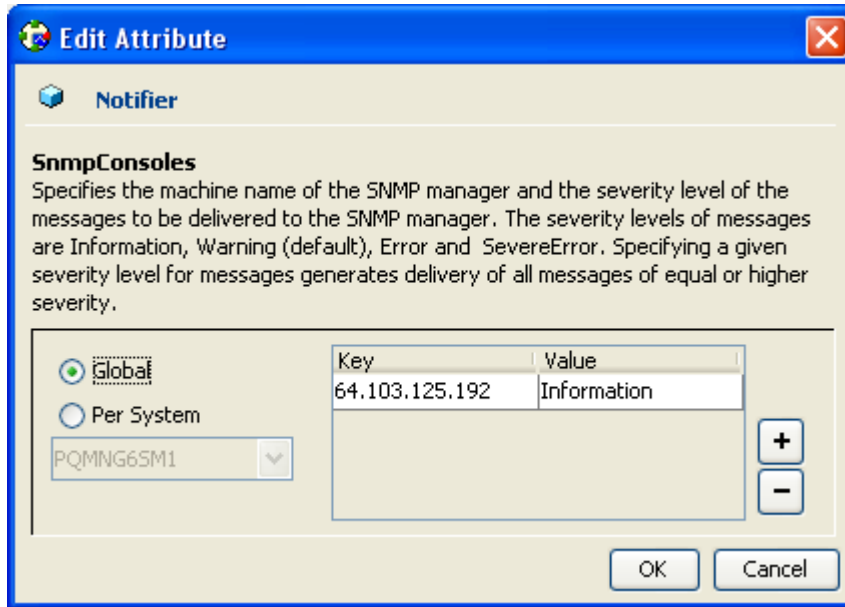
Edit Attribute

Notifier

SnmpConsoles
Specifies the machine name of the SNMP manager and the severity level of the messages to be delivered to the SNMP manager. The severity levels of messages are Information, Warning (default), Error and SevereError. Specifying a given severity level for messages generates delivery of all messages of equal or higher severity.

Global
Per System
PQMNG6SM1

| Key | Value |
|---|---|
| 64.103.125.192 | Information |

+
−

OK Cancel